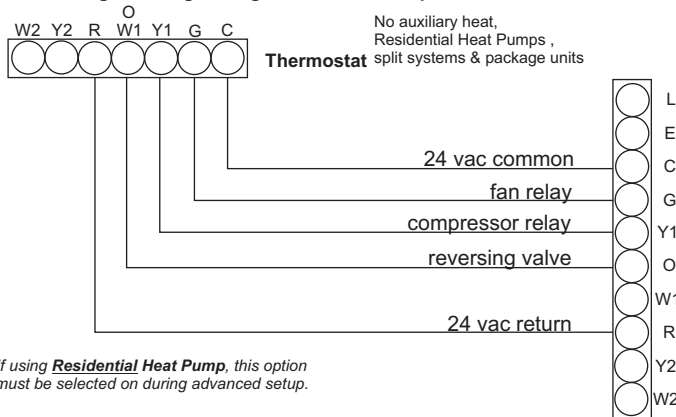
O
W2 Y2 R W1 Y1 G C

Thermostat

No auxiliary heat, Residential Heat Pumps , split systems & package units

L
E
C
G
Y1
O
W1
R
Y2
W2

24 vac common
fan relay
compressor relay
reversing valve
24 vac return

f using **Residential Heat Pump**, this option must be selected on during advanced setup.